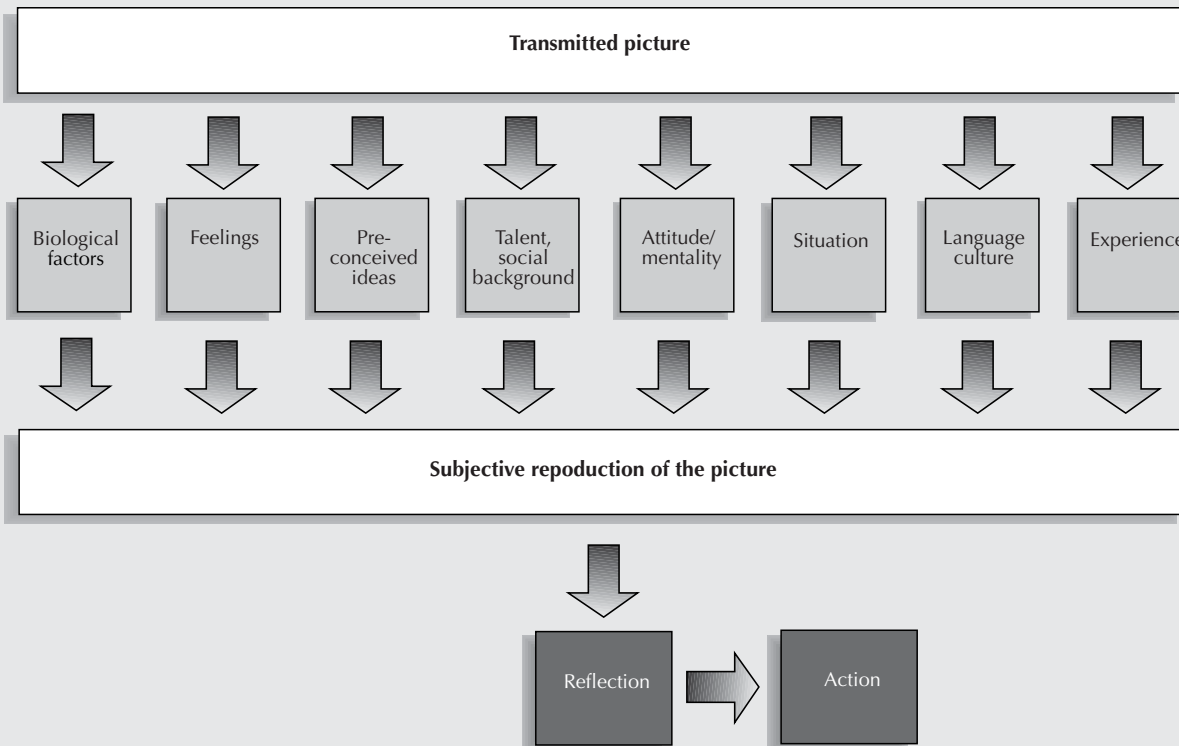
Transmitted picture

Biological factors

Feelings

Preconceived ideas

Talent, social background

Attitude/ mentality

Situation

Language culture

Experience

Subjective repoduction of the picture

Reflection

Action